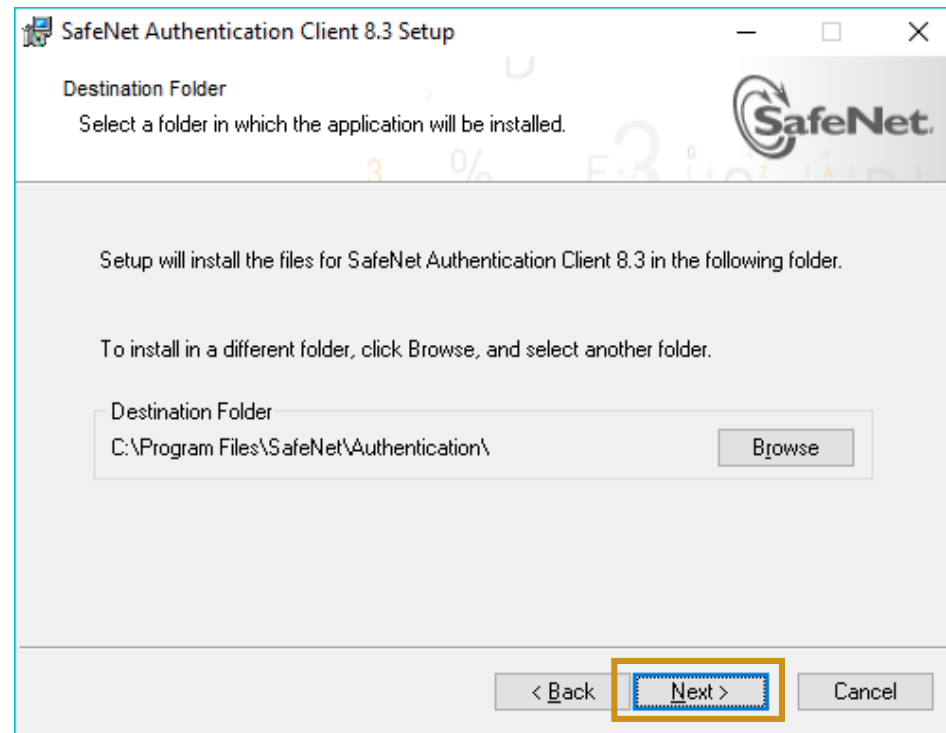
SafeNet Authentication Client 8.3 Setup

Destination Folder

Select a folder in which the application will be installed.

SafeNet.

Setup will install the files for SafeNet Authentication Client 8.3 in the following folder.

To install in a different folder, click Browse, and select another folder.

Destination Folder

C:\Program Files\SafeNet\Authentication\

Browse

< Back

Next >

Cancel